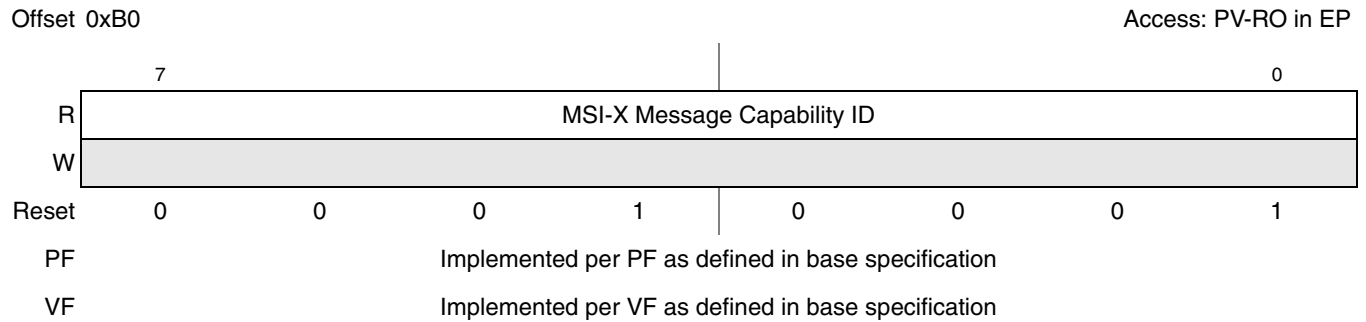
Offset 0xB0

Access: PV-RO in EP

|  | 7 |  |  |  |  |  |  | 0 |
|---|---|---|---|---|---|---|---|---|
| R | MSI-X Message Capability ID |  |  |  |  |  |  |  |
| W |  |  |  |  |  |  |  |  |
| Reset | 0 | 0 | 0 | 1 | 0 | 0 | 0 | 1 |
| PF | Implemented per PF as defined in base specification |  |  |  |  |  |  |  |
| VF | Implemented per VF as defined in base specification |  |  |  |  |  |  |  |